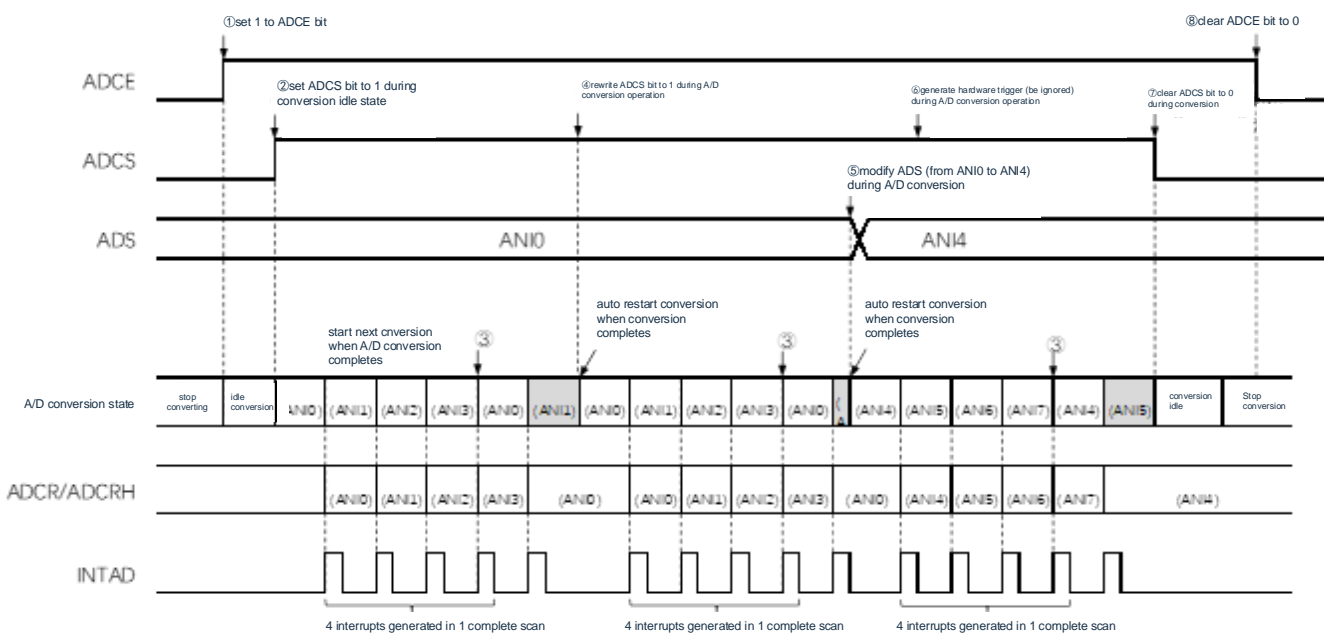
①set 1 to ADCE bit

⑧clear ADCE bit to 0

ADCE

②set ADCS bit to 1 during conversion idle state

④rewrite ADCS bit to 1 during A/D conversion operation

⑥generate hardware trigger (be ignored) during A/D conversion operation

⑦clear ADCS bit to 0 during conversion

ADCS

⑤modify ADS (from ANI0 to ANI4) during A/D conversion

ADS

ANI0

ANI4

auto restart conversion when conversion completes

auto restart conversion when conversion completes

start next cnversion when A/D conversion completes

③

③

③

A/D conversion state

| stop converting | idle conversion | ANI0 | (ANI1) | (ANI2) | (ANI3) | (ANI0) | (ANI1) | (ANI0) | (ANI1) | (ANI2) | (ANI3) | (ANI0) | ( | (ANI4) | (ANI5) | (ANI6) | (ANI7) | (ANI4) | (ANI5) | conversion idle | Stop conversion |
|---|---|---|---|---|---|---|---|---|---|---|---|---|---|---|---|---|---|---|---|---|---|

ADCR/ADCRH

| (ANI0) | (ANI1) | (ANI2) | (ANI3) | (ANI0) | (ANI0) | (ANI1) | (ANI2) | (ANI3) | (ANI0) | (ANI4) | (ANI5) | (ANI6) | (ANI7) | (ANI4) |
|---|---|---|---|---|---|---|---|---|---|---|---|---|---|---|

INTAD

4 interrupts generated in 1 complete scan

4 interrupts generated in 1 complete scan

4 interrupts generated in 1 complete scan